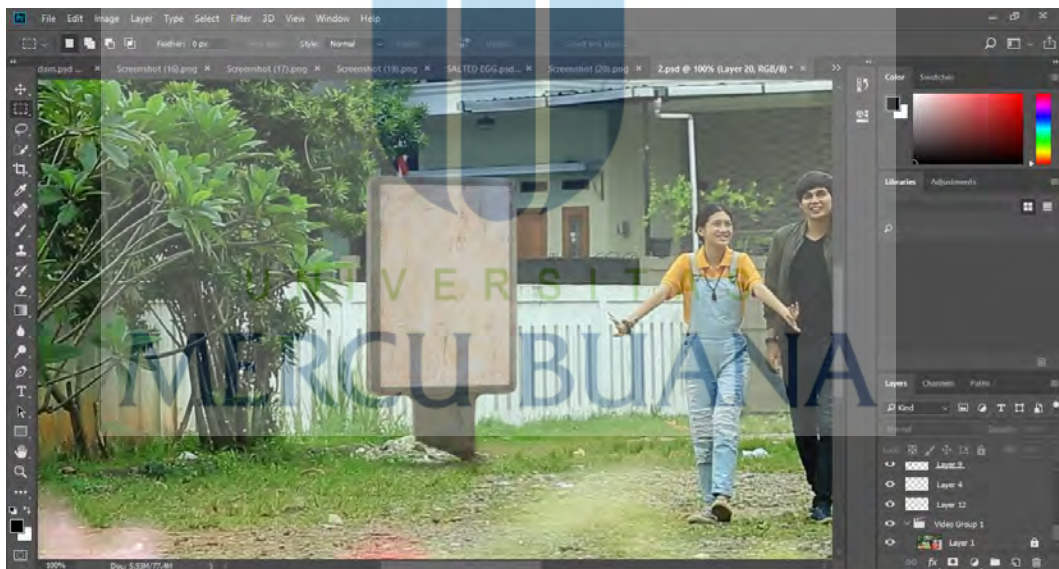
File Edit Image Layer Type Select Filter 3D View Window Help

Feather: 0 px Style: Normal

dam.psd ... × Screenshot (16).png × Screenshot (17).png × Screenshot (19).png × SALTED EGG.psd... × Screenshot (20).png × 2.psd @ 100% (Layer 20, RGB/8) * ×

Color Swatches

Libraries Adjustments

UNIVERSITAS
MERCU BUANA

Layers Channels Paths

Kind

Layer 9
Layer 4
Layer 12
Video Group 1
Layer 1

100% Doc: 5.93M/77.4M